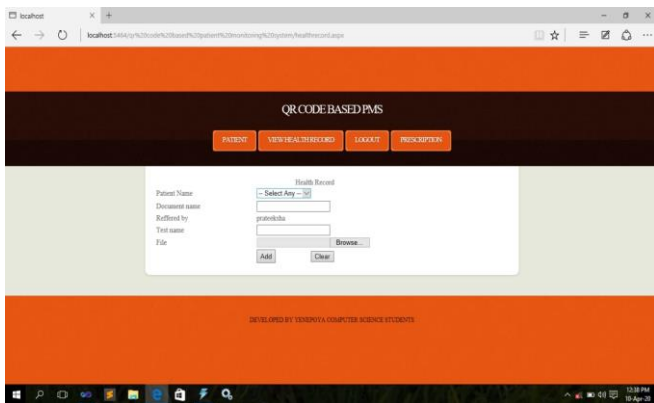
localhost
localhost:5494/qr%20code%20based%20patient%20monitoring%20system/healthrecord.aspx

QR CODE BASED PMS

PATIENT
VIEW HEALTH RECORD
LOGOUT
PRESCRIPTION

Health Record
Patient Name
-- Select Any --
Document name
Reffered by
prateeksha
Test name
File
Browse...
Add
Clear

DEVELOPED BY YENEPOYA COMPUTER SCIENCE STUDENTS

12:38 PM
10-Apr-20